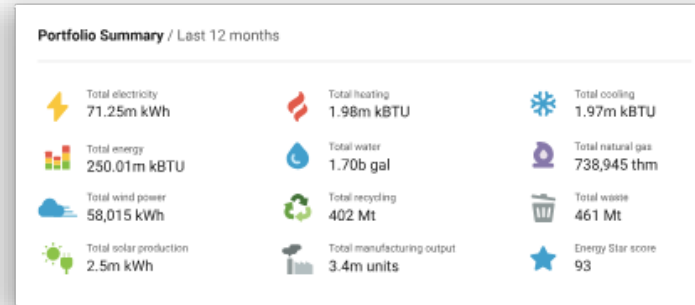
Portfolio Summary / Last 12 months

Total electricity
71.25m kWh

Total heating
1.98m kBTU

Total cooling
1.97m kBTU

Total energy
250.01m kBTU

Total water
1.70b gal

Total natural gas
738,945 thm

Total wind power
58,015 kWh

Total recycling
402 Mt

Total waste
461 Mt

Total solar production
2.5m kWh

Total manufacturing output
3.4m units

Energy Star score
93